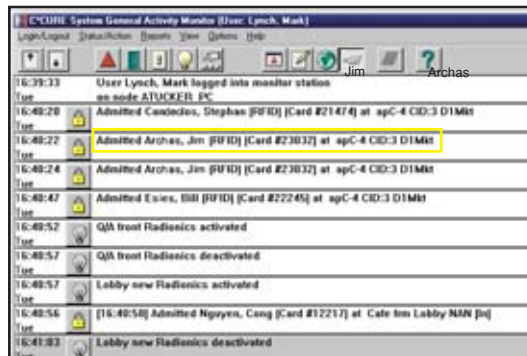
C*CURE System General Activity Monitor (User: Lynch, Mark)
Login/Logout Status/Action Reports View Options Help

Jim Archas

16:39:33 Tue User Lynch, Mark logged into monitor station on node ATUCKER_PC
16:40:20 Tue Admitted Candedos, Stephan [RFID] [Card #21474] at apC-4 CID:3 D1Mkt
16:40:22 Tue Admitted Archas, Jim [RFID] [Card #23032] at apC-4 CID:3 D1Mkt
16:40:24 Tue Admitted Archas, Jim [RFID] [Card #23032] at apC-4 CID:3 D1Mkt
16:40:47 Tue Admitted Esles, Bill [RFID] [Card #22245] at apC-4 CID:3 D1Mkt
16:40:52 Tue Q/A front Radionics activated
16:40:57 Tue Q/A front Radionics deactivated
16:40:57 Tue Lobby new Radionics activated
16:40:56 Tue [16:40:58] Admitted Nguyen, Cong [Card #12217] at Cafe frm Lobby NAN [In]
16:41:03 Tue Lobby new Radionics deactivated